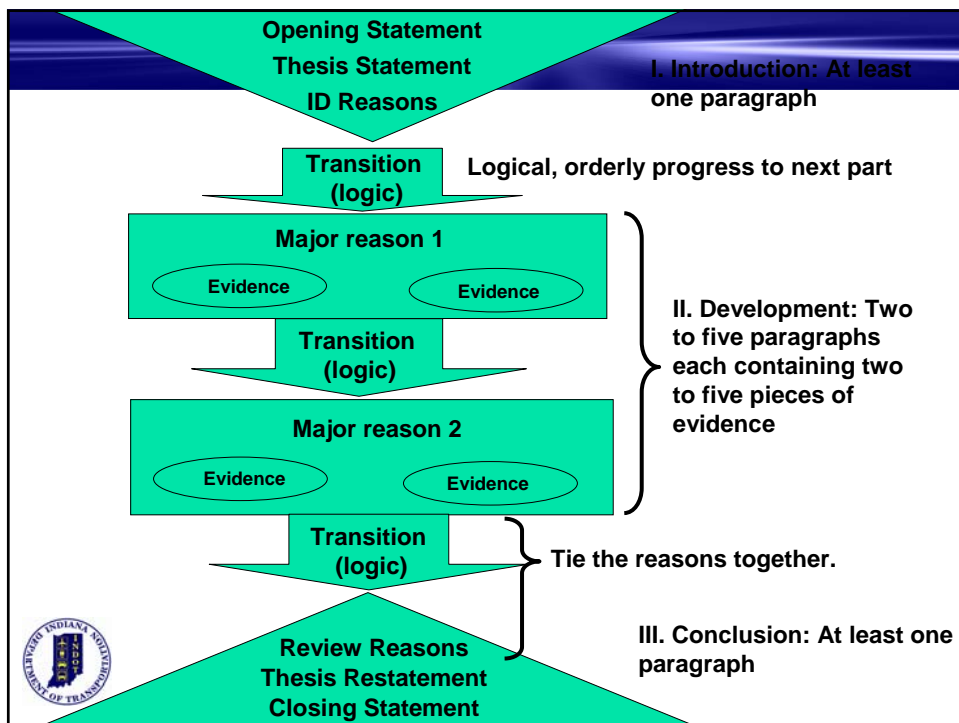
Opening Statement
Thesis Statement
ID Reasons

I. Introduction: At least one paragraph

Transition (logic)

Logical, orderly progress to next part

Major reason 1

Evidence

Evidence

Transition (logic)

II. Development: Two to five paragraphs each containing two to five pieces of evidence

Major reason 2

Evidence

Evidence

Transition (logic)

Tie the reasons together.

INDIANA DEPARTMENT OF TRANSPORTATION INDOT

Review Reasons
Thesis Restatement
Closing Statement

III. Conclusion: At least one paragraph